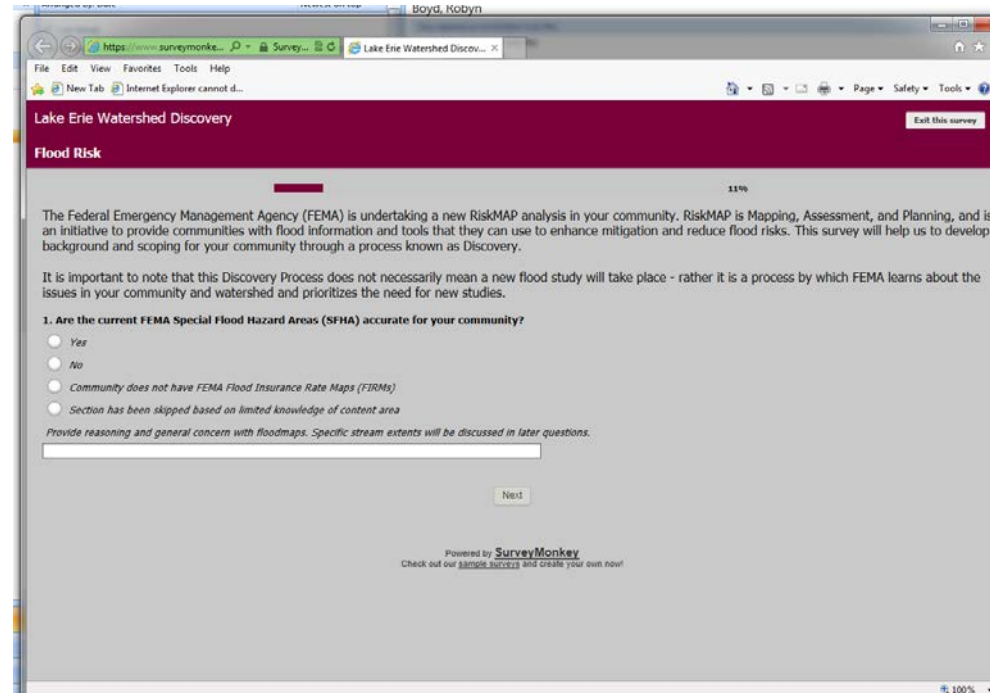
Arranged by: Date    Newest on top
Boyd, Robyn

https://www.surveymonke... Survey... Lake Erie Watershed Discov...

File Edit View Favorites Tools Help
New Tab Internet Explorer cannot d...
Page ▾ Safety ▾ Tools ▾

Lake Erie Watershed Discovery
Exit this survey

Flood Risk

11%

The Federal Emergency Management Agency (FEMA) is undertaking a new RiskMAP analysis in your community. RiskMAP is Mapping, Assessment, and Planning, and is an initiative to provide communities with flood information and tools that they can use to enhance mitigation and reduce flood risks. This survey will help us to develop background and scoping for your community through a process known as Discovery.

It is important to note that this Discovery Process does not necessarily mean a new flood study will take place - rather it is a process by which FEMA learns about the issues in your community and watershed and prioritizes the need for new studies.

1. Are the current FEMA Special Flood Hazard Areas (SFHA) accurate for your community?

Yes

No

Community does not have FEMA Flood Insurance Rate Maps (FIRMs)

Section has been skipped based on limited knowledge of content area

Provide reasoning and general concern with floodmaps. Specific stream extents will be discussed in later questions.

Next

Powered by SurveyMonkey
Check out our sample surveys and create your own now!

100%